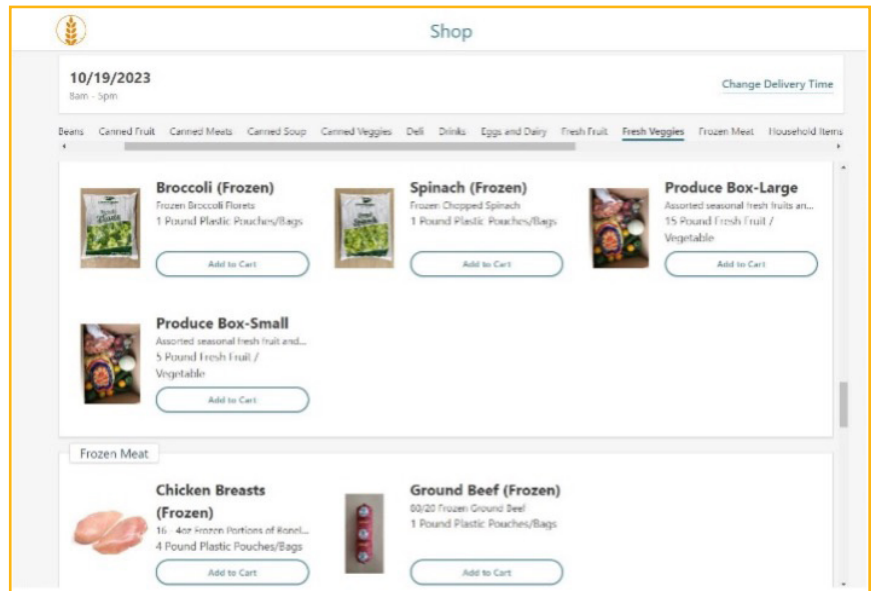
Shop

10/19/2023
8am - 5pm

Change Delivery Time

Beans Canned Fruit Canned Meats Canned Soup Canned Veggies Deli Drinks Eggs and Dairy Fresh Fruit Fresh Veggies Frozen Meat Household Items

Broccoli (Frozen)
Frozen Broccoli Florets
1 Pound Plastic Pouches/Bags
Add to Cart

Spinach (Frozen)
Frozen Chopped Spinach
1 Pound Plastic Pouches/Bags
Add to Cart

Produce Box-Large
Assorted seasonal fresh fruits an...
15 Pound Fresh Fruit / Vegetable
Add to Cart

Produce Box-Small
Assorted seasonal fresh fruit and...
5 Pound Fresh Fruit / Vegetable
Add to Cart

Frozen Meat

Chicken Breasts (Frozen)
16 - 4oz Frozen Portions of Bonel...
4 Pound Plastic Pouches/Bags
Add to Cart

Ground Beef (Frozen)
80/20 Frozen Ground Beef
1 Pound Plastic Pouches/Bags
Add to Cart